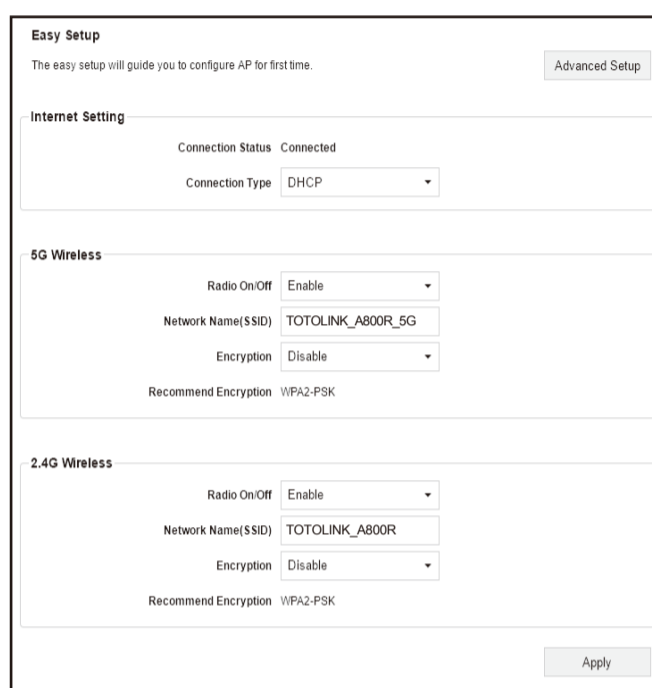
Easy Setup

The easy setup will guide you to configure AP for first time.

Advanced Setup

Internet Setting

Connection Status Connected

Connection Type DHCP

5G Wireless

Radio On/Off Enable

Network Name(SSID) TOTOLINK_A800R_5G

Encryption Disable

Recommend Encryption WPA2-PSK

2.4G Wireless

Radio On/Off Enable

Network Name(SSID) TOTOLINK_A800R

Encryption Disable

Recommend Encryption WPA2-PSK

Apply